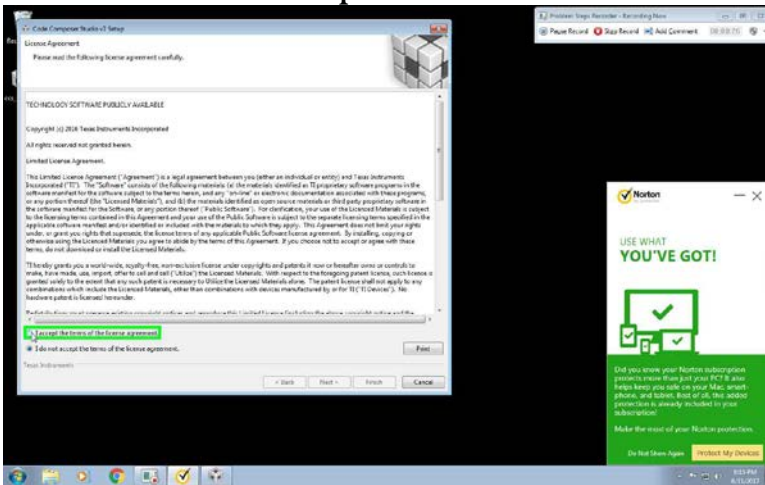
Code Composer Studio v7 Setup

License Agreement

Please read the following license agreement carefully.

TECHNOLOGY SOFTWARE PUBLICLY AVAILABLE

Copyright (c) 2016 Texas Instruments Incorporated

All rights reserved not granted herein.

Limited License Agreement.

This Limited License Agreement ("Agreement") is a legal agreement between you (either an individual or entity) and Texas Instruments Incorporated ("TI"). The "Software" consists of the following materials (a) the materials identified as TI proprietary software programs in the software manifest for the software subject to the terms herein, and any "on-line" or electronic documentation associated with these programs, or any portion thereof (the "Licensed Materials"), and (b) the materials identified as open source materials or third party proprietary software in the software manifest for the Software, or any portion thereof ("Public Software"). For clarification, your use of the Licensed Materials is subject to the licensing terms contained in this Agreement and your use of the Public Software is subject to the separate licensing terms specified in the applicable software manifest and/or identified or included with the materials to which they apply. This Agreement does not limit your rights under, or grant you rights that supersede, the license terms of any applicable Public Software license agreement. By installing, copying or otherwise using the Licensed Materials you agree to abide by the terms of this Agreement. If you choose not to accept or agree with these terms, do not download or install the Licensed Materials.

"Hereby grants you a world-wide, royalty-free, non-exclusive license under copyrights and patents it now or hereafter owns or controls to make, have made, use, import, offer to sell and sell ("Utilize") the Licensed Materials. With respect to the foregoing patent license, such license is granted solely to the extent that any such patent is necessary to Utilize the Licensed Materials alone. The patent license shall not apply to any combinations which include the Licensed Materials, other than combinations with devices manufactured by or for TI ("TI Devices"). No hardware patent is licensed hereunder.

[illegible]

I accept the terms of the license agreement.

I do not accept the terms of the license agreement.

Print

Texas Instruments

< Back Next > Finish Cancel

Problem Steps Recorder - Recording Now

Pause Record Stop Record Add Comment 00:00:75

Norton

USE WHAT YOU'VE GOT!

Did you know your Norton subscription protects more than just your PC? It also helps keep you safe on your Mac, smartphone, and tablet. Best of all, the added protection is already included in your subscription!

Make the most of your Norton protection.

Do Not Show Again

Protect My Devices

8:15 PM
6/1/2017